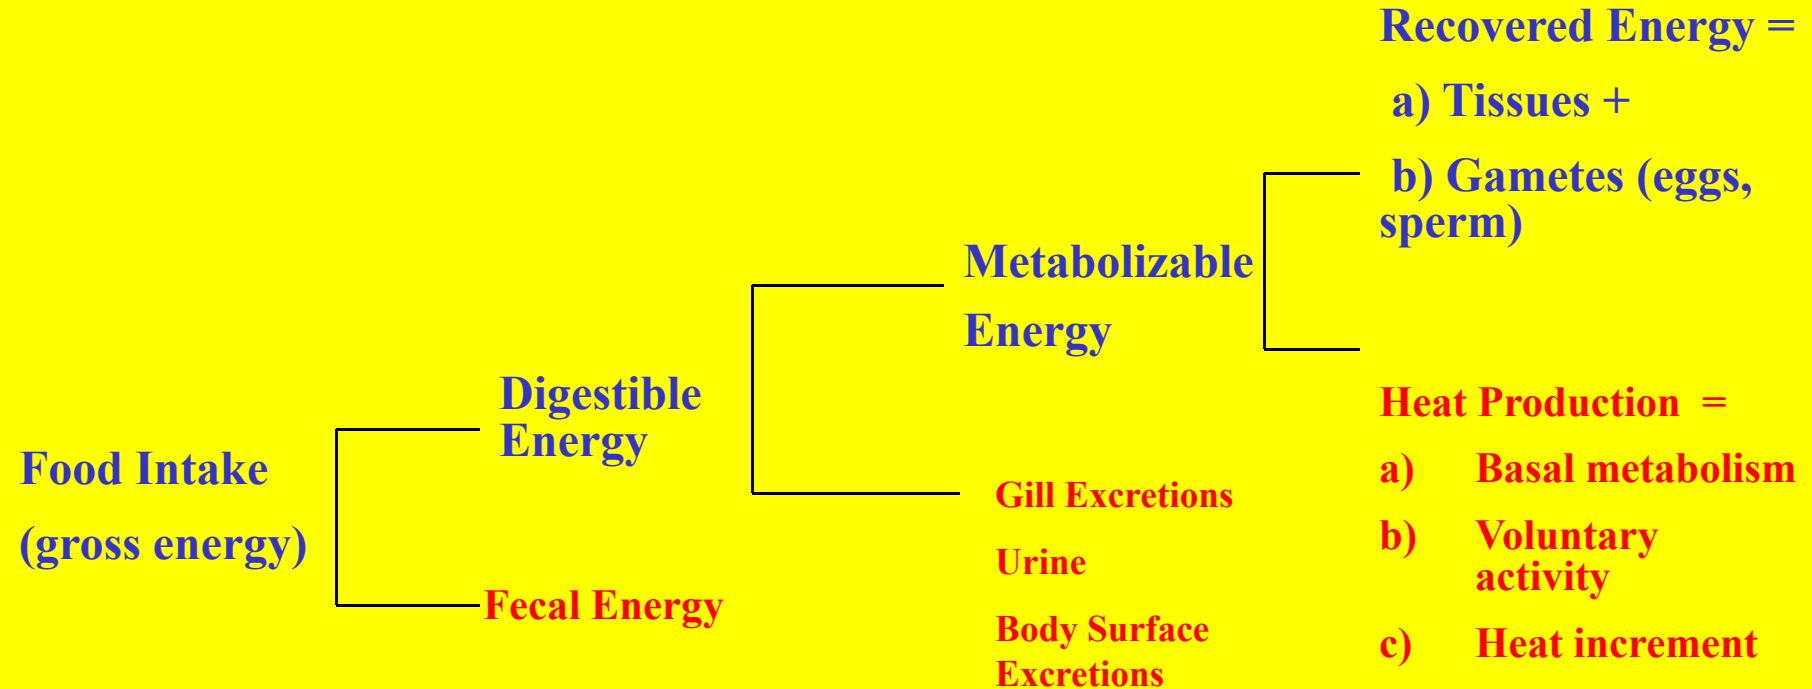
Recovered Energy =

a) Tissues +

b) Gametes (eggs, sperm)

Metabolizable Energy

Digestible Energy

Food Intake

(gross energy)

Heat Production =

a) Basal metabolism

b) Voluntary activity

c) Heat increment

Gill Excretions

Urine

Body Surface Excretions

Fecal Energy